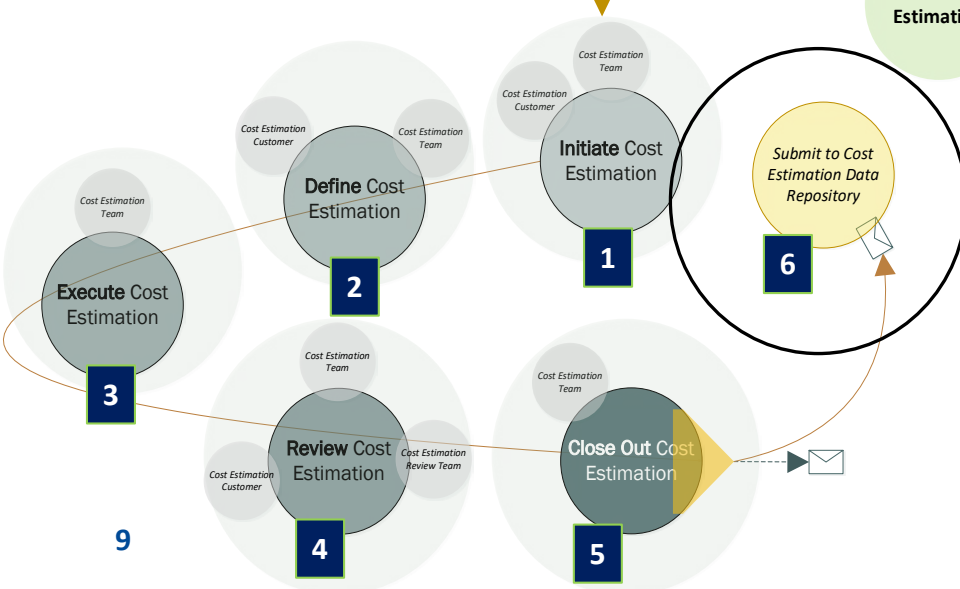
Estimati

Cost Estimation Team

Cost Estimation Customer

Initiate Cost Estimation

1

Cost Estimation Customer

Cost Estimation Team

Define Cost Estimation

2

Submit to Cost Estimation Data Repository

6

Cost Estimation Team

Execute Cost Estimation

3

Cost Estimation Team

Review Cost Estimation

Cost Estimation Customer

Cost Estimation Review Team

4

Cost Estimation Team

Close Out Cost Estimation

5

9